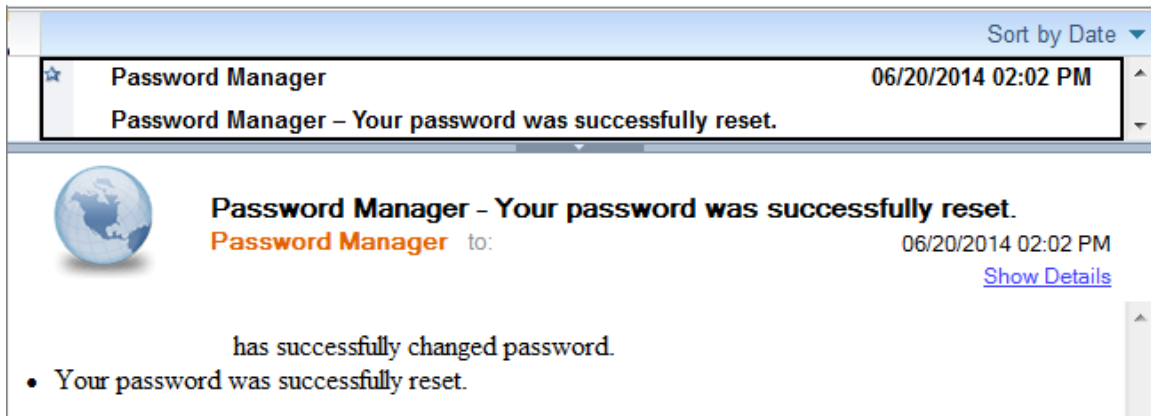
Sort by Date

Password Manager 06/20/2014 02:02 PM

Password Manager – Your password was successfully reset.

Password Manager - Your password was successfully reset.

Password Manager to: 06/20/2014 02:02 PM

Show Details

has successfully changed password.

- Your password was successfully reset.